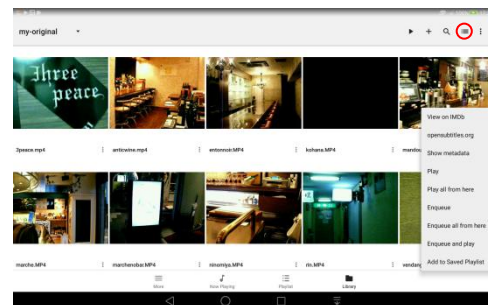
my-original

3hree peace

3peace.mp4

antiswiss.mp4

antonnoir.MP4

kohana.MP4

mandol

marche.MP4

marcheroba.MP4

ninomiya.MP4

rin.MP4

sendai

View on IMDb

opensubtitles.org

Show metadata

Play

Play all from here

Enqueue

Enqueue all from here

Enqueue and play

Add to Saved Playlist

Menu

Now Playing

Playlist

Library